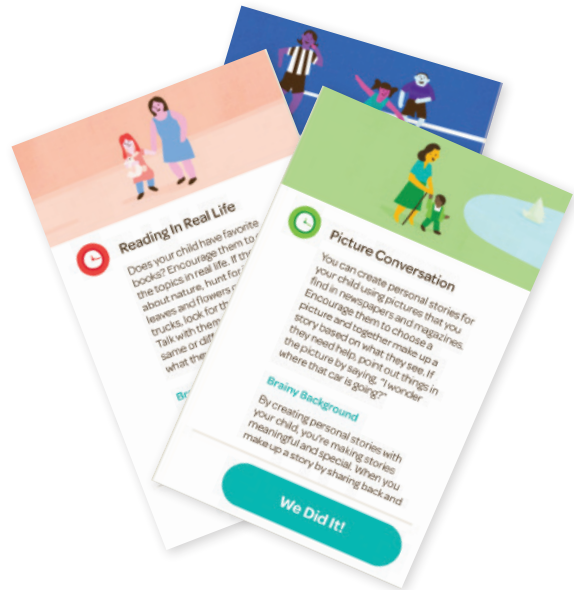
Reading In Real Life

Does your child have favorite books? Encourage them to the topics in real life. If th about nature, hunt fo leaves and flowers trucks, look for th Talk with them same or diff what the

Bra

Picture Conversation

You can create personal stories for your child using pictures that you find in newspapers and magazines. Encourage them to choose a picture and together make up a story based on what they see. If they need help, point out things in the picture by saying, "I wonder where that car is going?"

Brainy Background

By creating personal stories with your child, you're making stories meaningful and special. When you make up a story by sharing back and

We Did It!